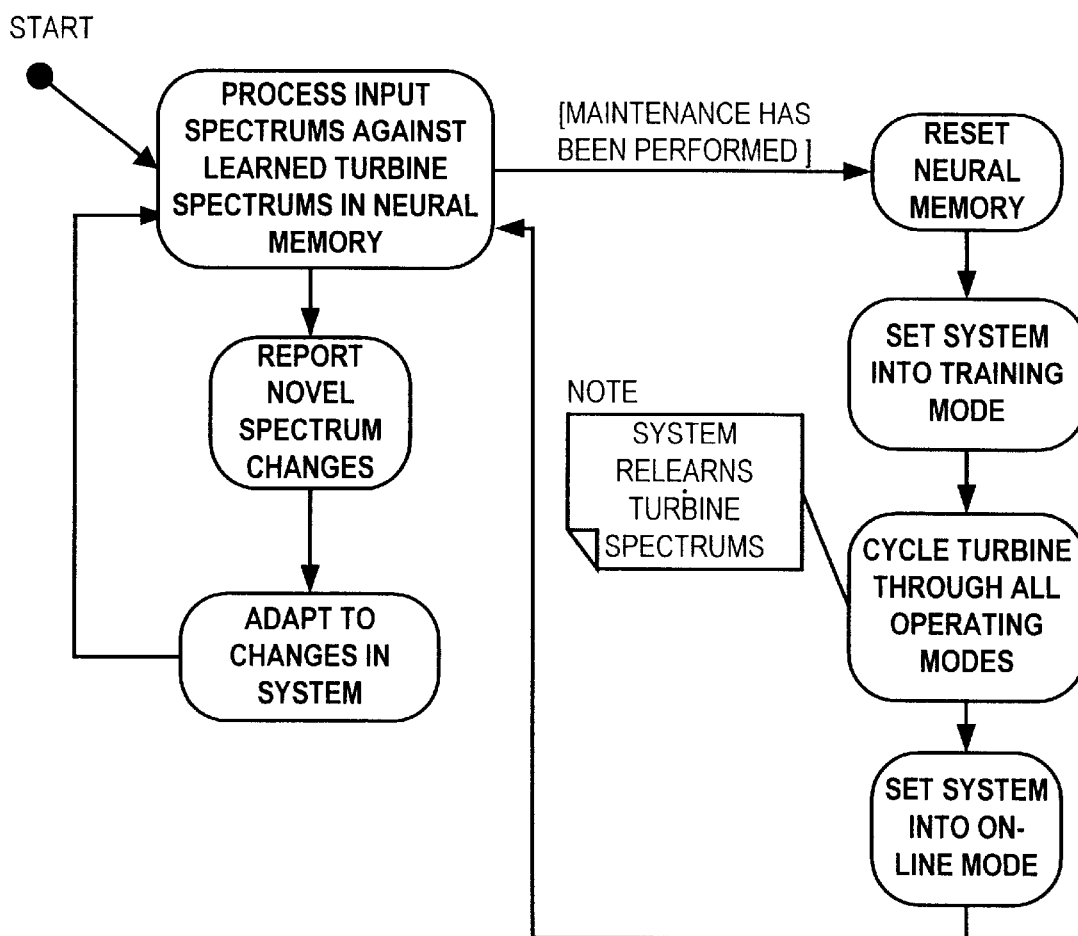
START

PROCESS INPUT SPECTRUMS AGAINST LEARNED TURBINE SPECTRUMS IN NEURAL MEMORY

[MAINTENANCE HAS BEEN PERFORMED ]

RESET NEURAL MEMORY

REPORT NOVEL SPECTRUM CHANGES

ADAPT TO CHANGES IN SYSTEM

SET SYSTEM INTO TRAINING MODE

NOTE

SYSTEM RELEARNS TURBINE SPECTRUMS

CYCLE TURBINE THROUGH ALL OPERATING MODES

SET SYSTEM INTO ON-LINE MODE